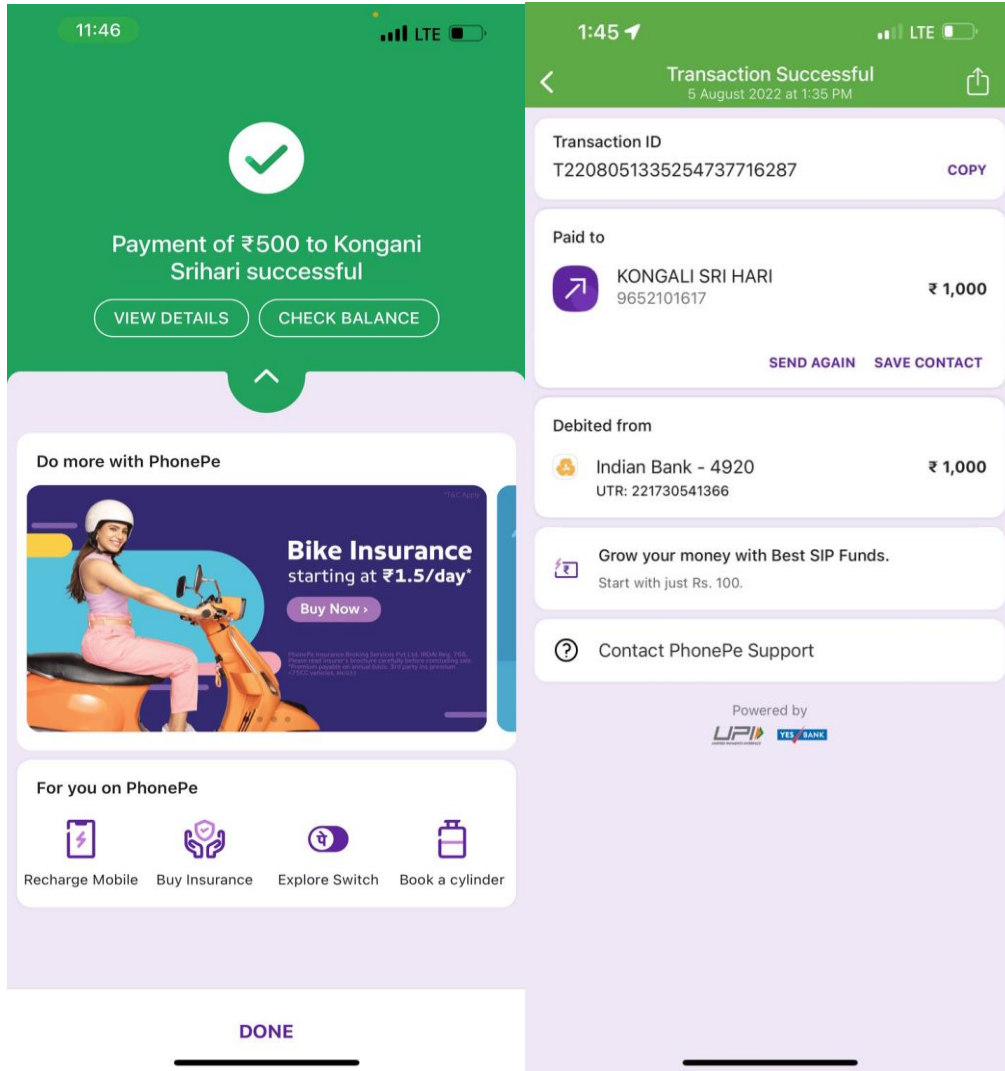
11:46

LTE

Payment of ₹500 to Kongani Srihari successful

VIEW DETAILS CHECK BALANCE

Do more with PhonePe

*T&C Apply

Bike Insurance
starting at ₹1.5/day*

Buy Now ›

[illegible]

For you on PhonePe

Recharge Mobile
Buy Insurance
Explore Switch
Book a cylinder

DONE

1:45

LTE

Transaction Successful
5 August 2022 at 1:35 PM

Transaction ID
T2208051335254737716287
COPY

Paid to
KONGALI SRI HARI
9652101617
₹ 1,000

SEND AGAIN SAVE CONTACT

Debited from
Indian Bank - 4920
UTR: 221730541366
₹ 1,000

Grow your money with Best SIP Funds.
Start with just Rs. 100.

Contact PhonePe Support

Powered by
UPI YES BANK